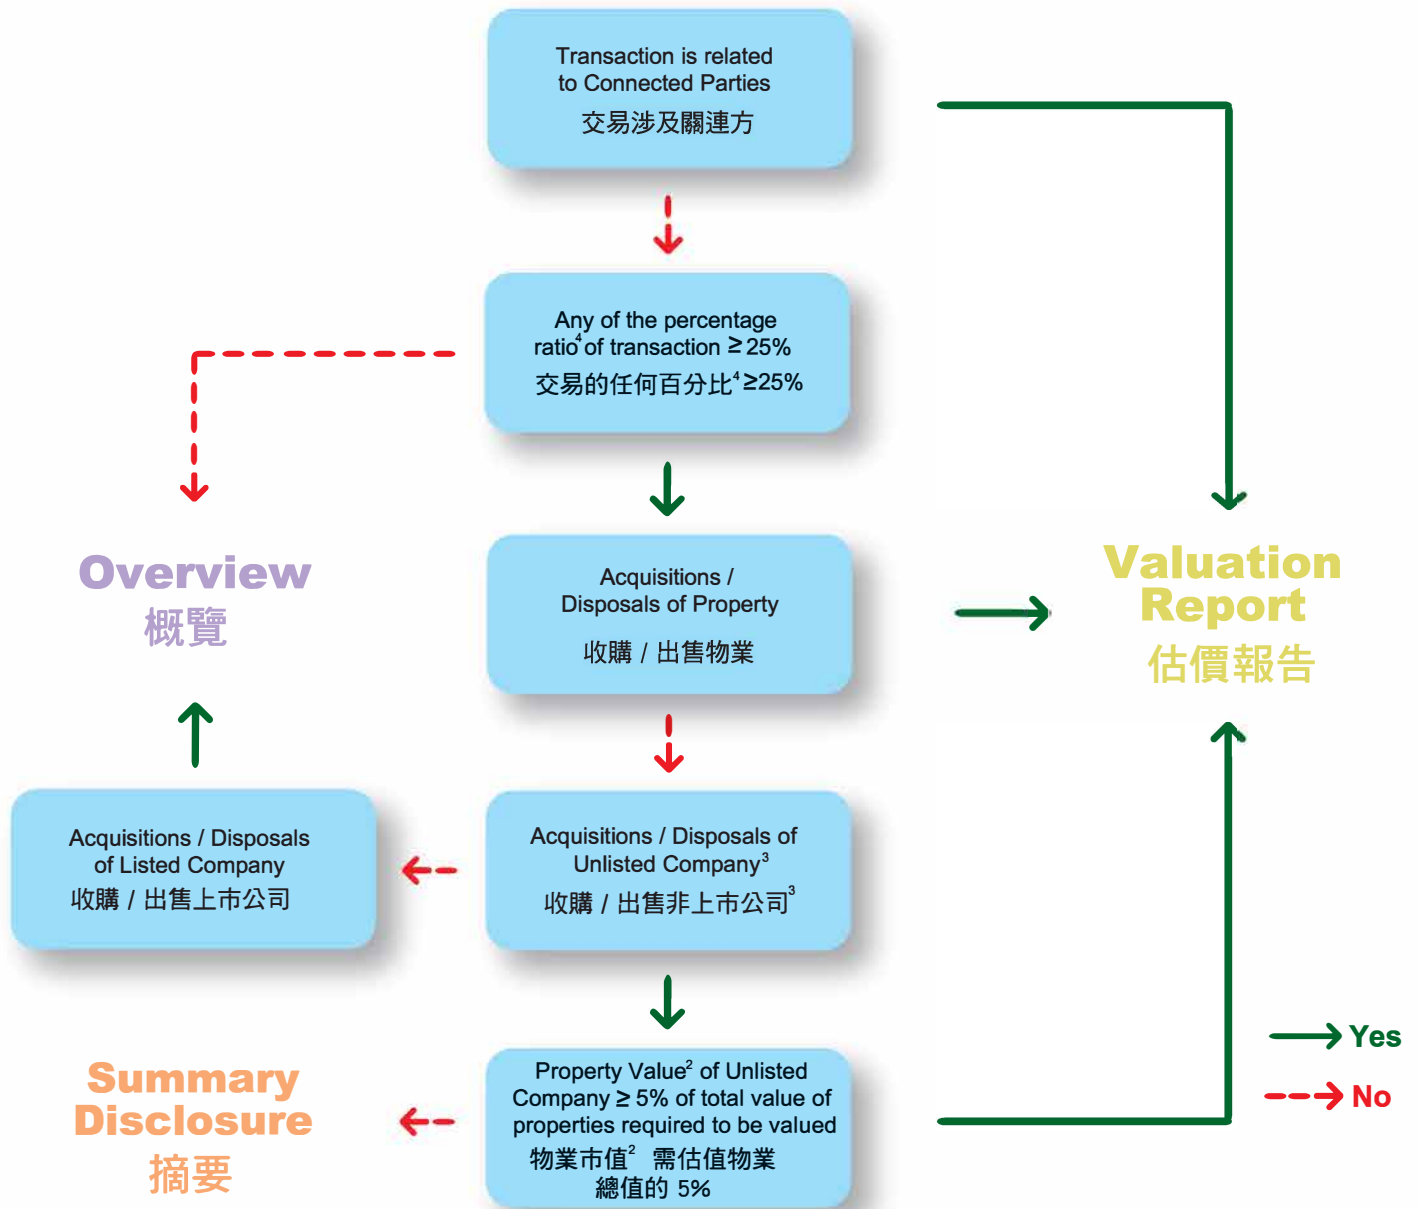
Transaction is related to Connected Parties
交易涉及關連方

Any of the percentage ratio$^4$ of transaction ≥ 25%
交易的任何百分比$^4$≥25%

Overview
概覽

Acquisitions / Disposals of Property
收購 / 出售物業

Valuation Report
估價報告

Acquisitions / Disposals of Listed Company
收購 / 出售上市公司

Acquisitions / Disposals of Unlisted Company$^3$
收購 / 出售非上市公司$^3$

Summary Disclosure
摘要

Property Value$^2$ of Unlisted Company ≥ 5% of total value of properties required to be valued
物業市值$^2$ 需估值物業總值的 5%

Yes
No